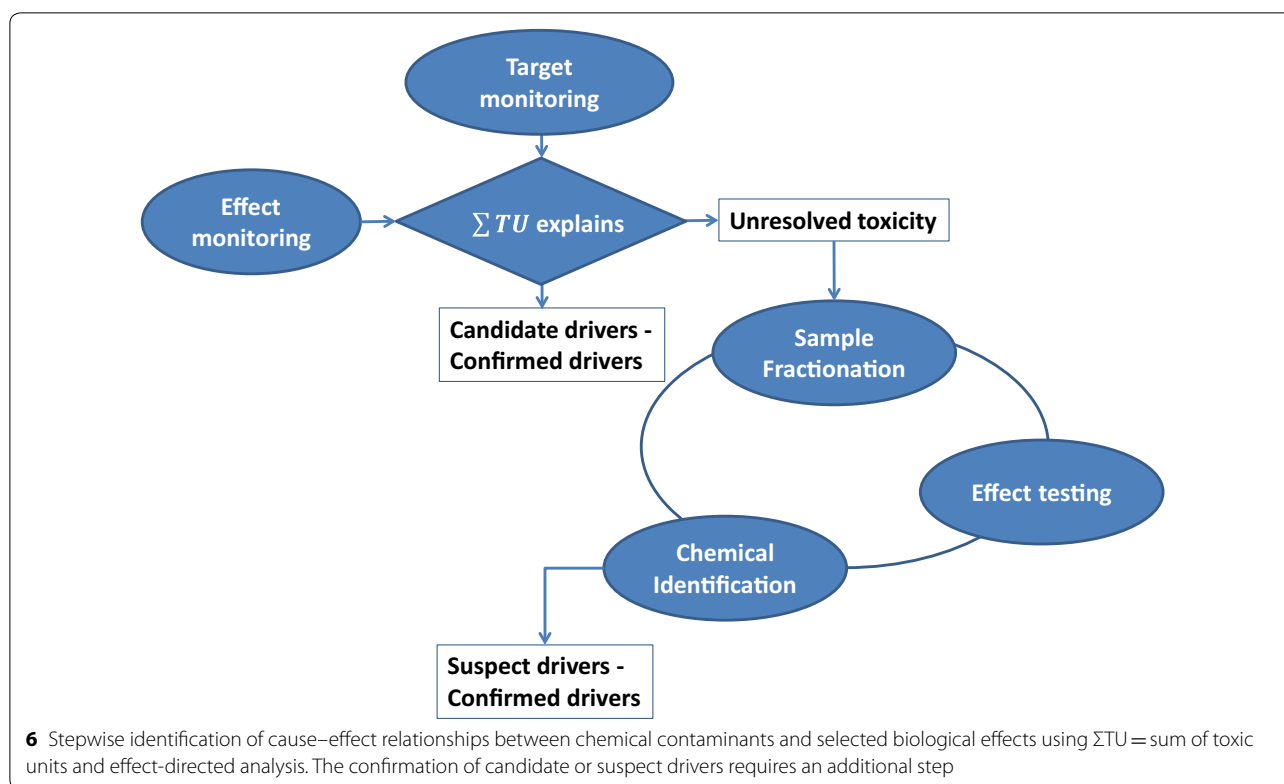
Target monitoring

Effect monitoring

$\sum TU$ explains

Unresolved toxicity

Candidate drivers - Confirmed drivers

Sample Fractionation

Effect testing

Chemical Identification

Suspect drivers - Confirmed drivers

**6** Stepwise identification of cause–effect relationships between chemical contaminants and selected biological effects using ΣTU = sum of toxic units and effect-directed analysis. The confirmation of candidate or suspect drivers requires an additional step